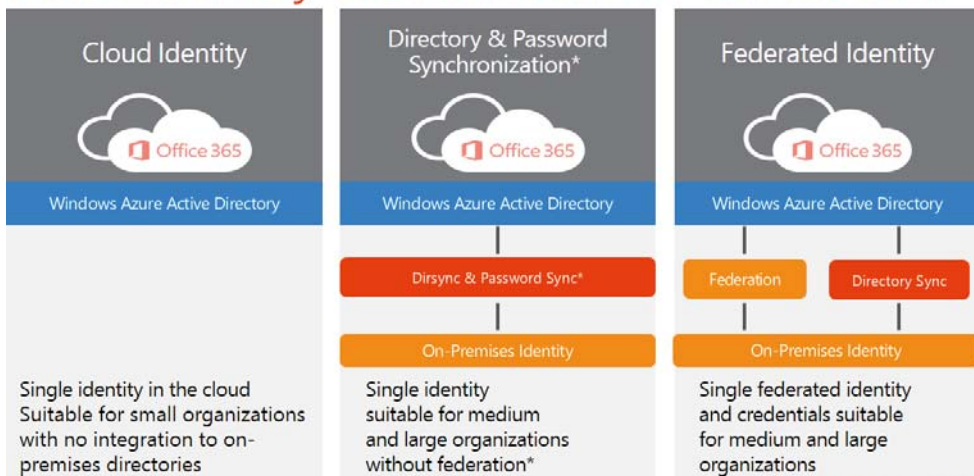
Cloud Identity

Office 365

Windows Azure Active Directory

Single identity in the cloud Suitable for small organizations with no integration to on-premises directories

Directory & Password Synchronization*

Office 365

Windows Azure Active Directory

Dirsync & Password Sync*

On-Premises Identity

Single identity suitable for medium and large organizations without federation*

Federated Identity

Office 365

Windows Azure Active Directory

Federation

Directory Sync

On-Premises Identity

Single federated identity and credentials suitable for medium and large organizations